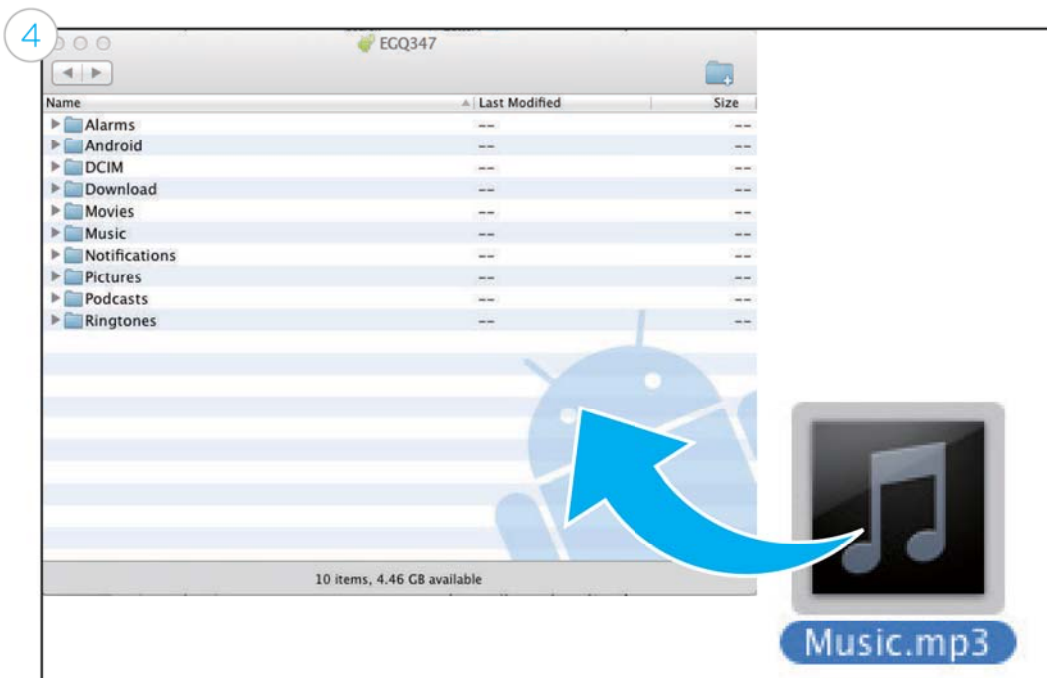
4

EGQ347

| Name | Last Modified | Size |
|---|---|---|
| Alarms | -- | -- |
| Android | -- | -- |
| DCIM | -- | -- |
| Download | -- | -- |
| Movies | -- | -- |
| Music | -- | -- |
| Notifications | -- | -- |
| Pictures | -- | -- |
| Podcasts | -- | -- |
| Ringtones | -- | -- |

10 items, 4.46 GB available

Music.mp3